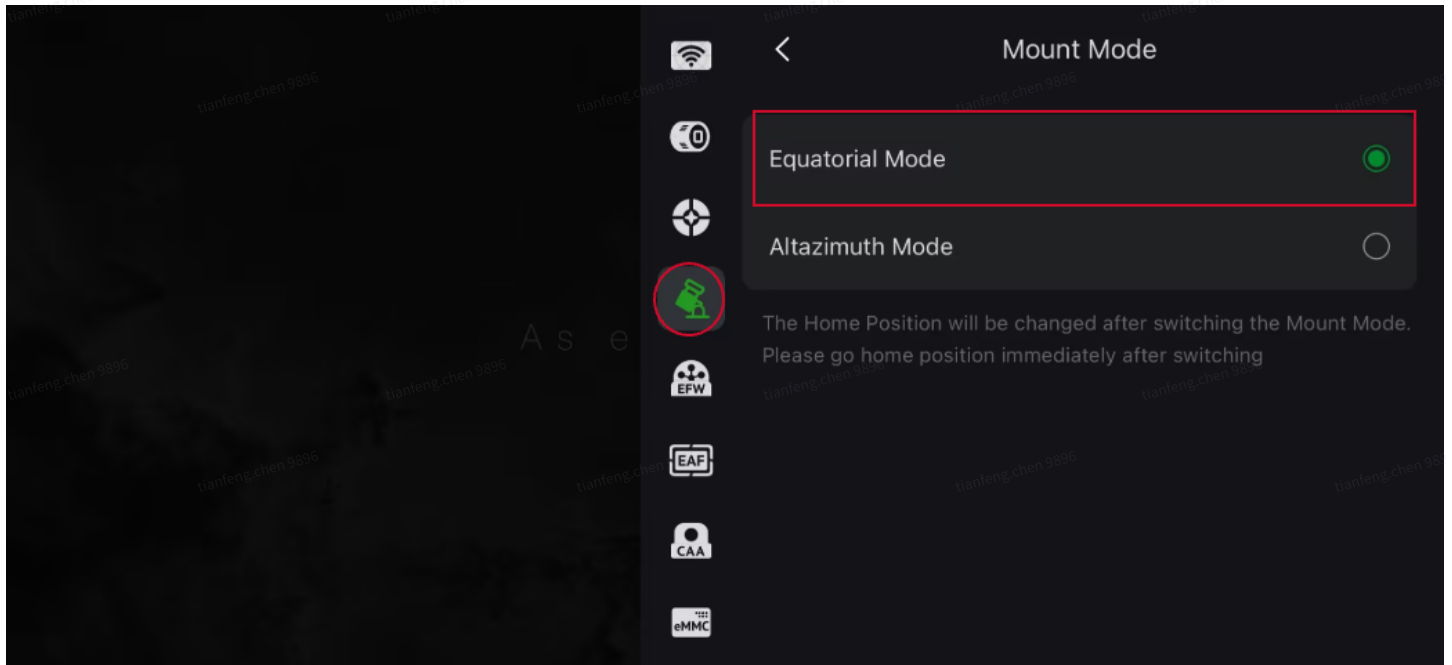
tianfeng.chen 9896

A s e

EFW

EAF

CAA

eMMC

<

Mount Mode

Equatorial Mode

Altazimuth Mode

The Home Position will be changed after switching the Mount Mode. Please go home position immediately after switching